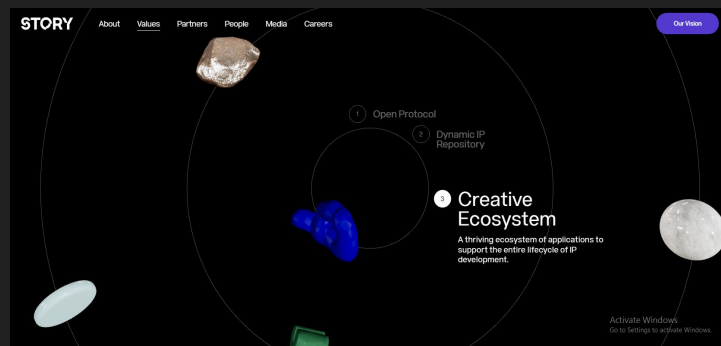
STORY

About Values Partners People Media Careers

Our Vision

1 Open Protocol

2 Dynamic IP Repository

3 Creative Ecosystem

A thriving ecosystem of applications to support the entire lifecycle of IP development.

Activate Windows
Go to Settings to activate Windows.